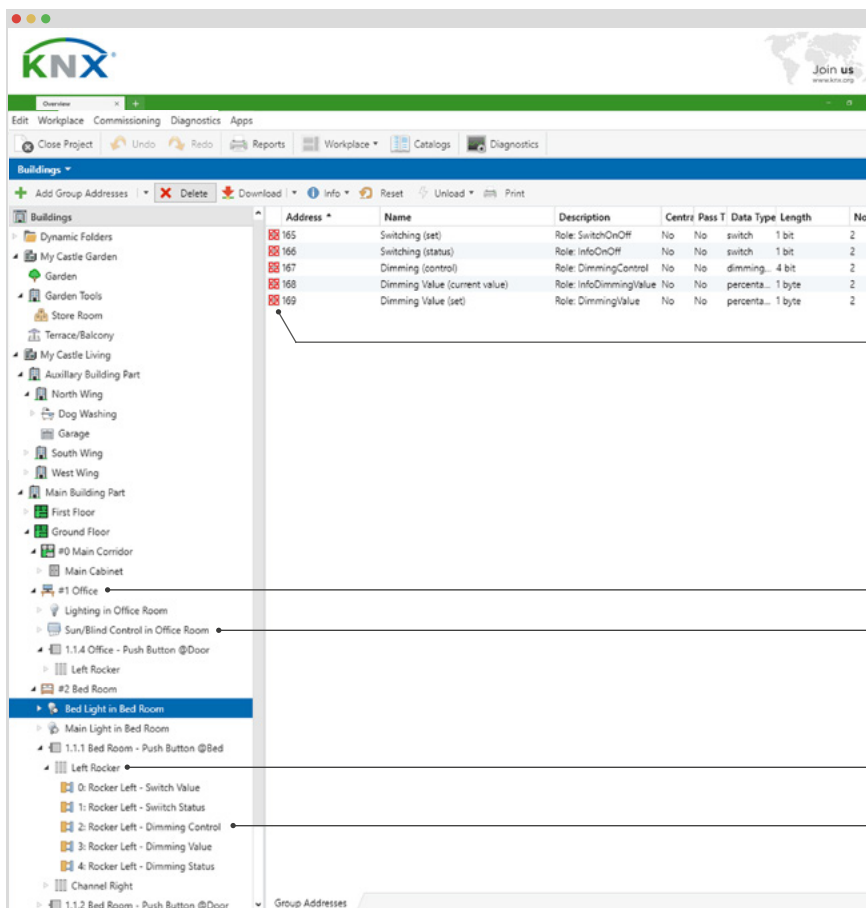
KNX

Join us
www.knx.org

Overview

Edit Workplace Commissioning Diagnostics Apps

Close Project Undo Redo Reports Workplace Catalogs Diagnostics

Buildings

Add Group Addresses Delete Download Info Reset Unload Print

Buildings
Dynamic Folders
My Castle Garden
Garden
Garden Tools
Store Room
Terrace/Balcony
My Castle Living
Auxillary Building Part
North Wing
Dog Washing
Garage
South Wing
West Wing
Main Building Part
First Floor
Ground Floor
#0 Main Corridor
Main Cabinet
#1 Office
Lighting in Office Room
Sun/Blind Control in Office Room
1.1.4 Office - Push Button @Door
Left Rocker
#2 Bed Room
Bed Light in Bed Room
Main Light in Bed Room
1.1.1 Bed Room - Push Button @Bed
Left Rocker
0: Rocker Left - Switch Value
1: Rocker Left - Swiitch Status
2: Rocker Left - Dimming Control
3: Rocker Left - Dimming Value
4: Rocker Left - Dimming Status
Channel Right
1.1.2 Bed Room - Push Button @Door

| Address | Name | Description | Centra | Pass T | Data Type | Length | No |
|---|---|---|---|---|---|---|---|
| 165 | Switching (set) | Role: SwitchOnOff | No | No | switch | 1 bit | 2 |
| 166 | Switching (status) | Role: InfoOnOff | No | No | switch | 1 bit | 2 |
| 167 | Dimming (control) | Role: DimmingControl | No | No | dimming... | 4 bit | 2 |
| 168 | Dimming Value (current value) | Role: InfoDimmingValue | No | No | percenta... | 1 byte | 2 |
| 169 | Dimming Value (set) | Role: DimmingValue | No | No | percenta... | 1 byte | 2 |

Group Addresses